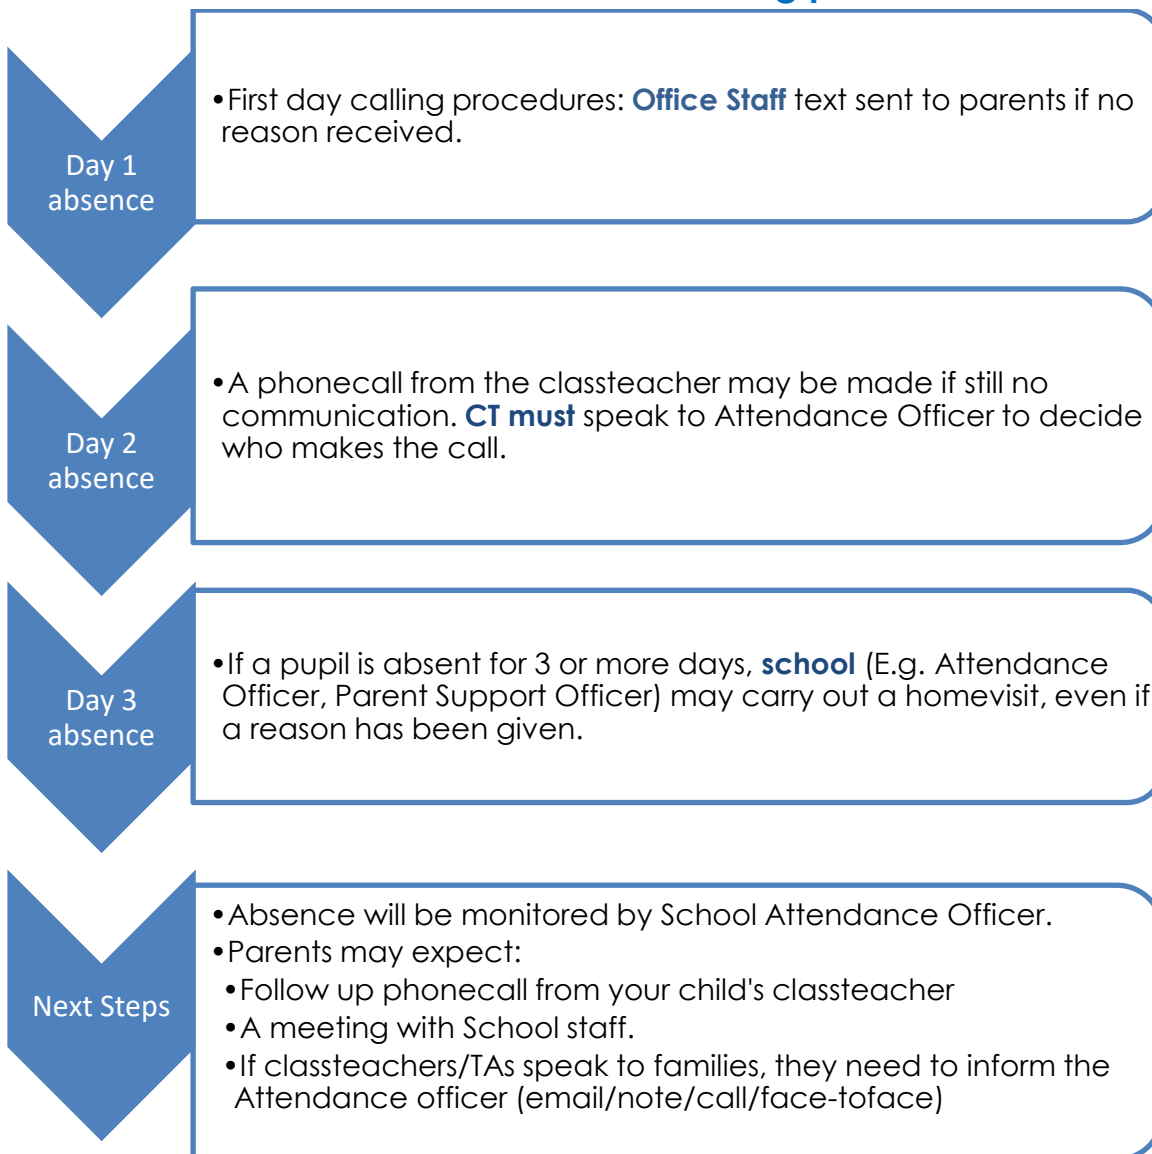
Day 1 absence

•First day calling procedures: Office Staff text sent to parents if no reason received.

Day 2 absence

•A phonecall from the classteacher may be made if still no communication. CT must speak to Attendance Officer to decide who makes the call.

Day 3 absence

•If a pupil is absent for 3 or more days, school (E.g. Attendance Officer, Parent Support Officer) may carry out a homevisit, even if a reason has been given.

Next Steps

•Absence will be monitored by School Attendance Officer.
•Parents may expect:
•Follow up phonecall from your child's classteacher
•A meeting with School staff.
•If classteachers/TAs speak to families, they need to inform the Attendance officer (email/note/call/face-toface)